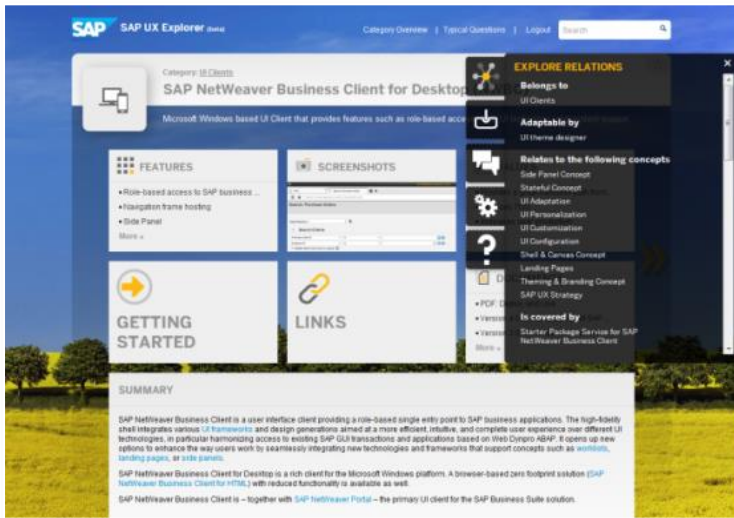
SAP SAP UX Explorer (beta)

Category Overview | Typical Questions | Logout Search

Category: UI Clients

SAP NetWeaver Business Client for Desktop

Microsoft Windows based UI Client that provides features such as role-based acce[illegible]

FEATURES

• Role-based access to SAP business ...
• Navigation frame hosting
• Side Panel
More »

SCREENSHOTS

GETTING STARTED

LINKS

• PDF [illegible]
• Version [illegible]
• Version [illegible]
More »

EXPLORE RELATIONS

Belongs to
UI Clients

Adaptable by
UI theme designer

Relates to the following concepts
Side Panel Concept
Stateful Concept
UI Adaptation
UI Personalization
UI Customization
UI Configuration
Shell & Canvas Concept
Landing Pages
Theming & Branding Concept
SAP UX Strategy

Is covered by
Starter Package Service for SAP NetWeaver Business Client

SUMMARY

SAP NetWeaver Business Client is a user interface client providing a role-based single entry point to SAP business applications. The high-fidelity shell integrates various UI frameworks and design generations aimed at a more efficient, intuitive, and complete user experience over different UI technologies, in particular harmonizing access to existing SAP GUI transactions and applications based on Web Dynpro ABAP. It opens up new options to enhance the way users work by seamlessly integrating new technologies and frameworks that support concepts such as worklists, landing pages, or side panels.

SAP NetWeaver Business Client for Desktop is a rich client for the Microsoft Windows platform. A browser-based zero footprint solution (SAP NetWeaver Business Client for HTML) with reduced functionality is available as well.

SAP NetWeaver Business Client is – together with SAP NetWeaver Portal – the primary UI client for the SAP Business Suite solution.